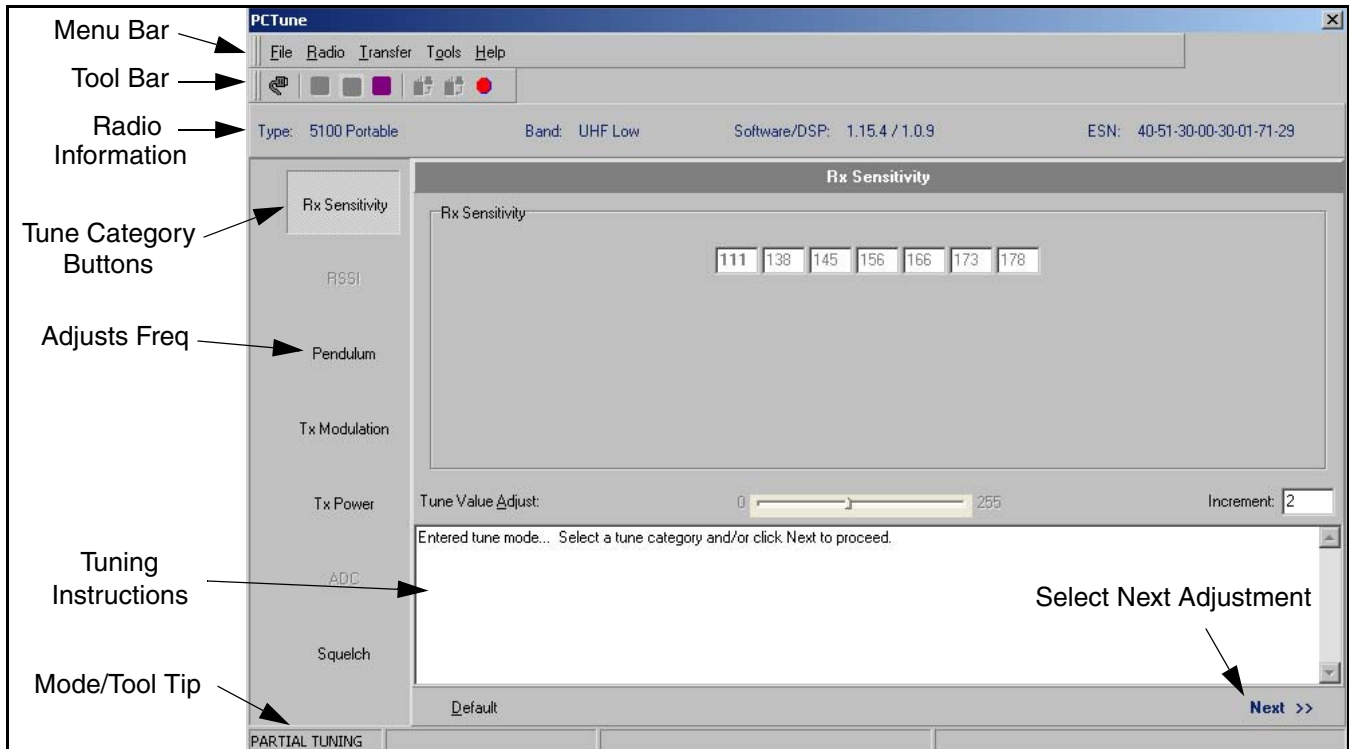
Menu Bar
Tool Bar
Radio Information
Tune Category Buttons
Adjusts Freq
Tuning Instructions
Mode/Tool Tip
Select Next Adjustment

PCTune
File Radio Transfer Tools Help

Type: 5100 Portable
Band: UHF Low
Software/DSP: 1.15.4 / 1.0.9
ESN: 40-51-30-00-30-01-71-29

Rx Sensitivity
RSSI
Pendulum
Tx Modulation
Tx Power
ADC
Squelch

Rx Sensitivity
Rx Sensitivity
111 138 145 156 166 173 178

Tune Value Adjust: 0 255 Increment: 2

Entered tune mode... Select a tune category and/or click Next to proceed.

Default
Next >>

PARTIAL TUNING